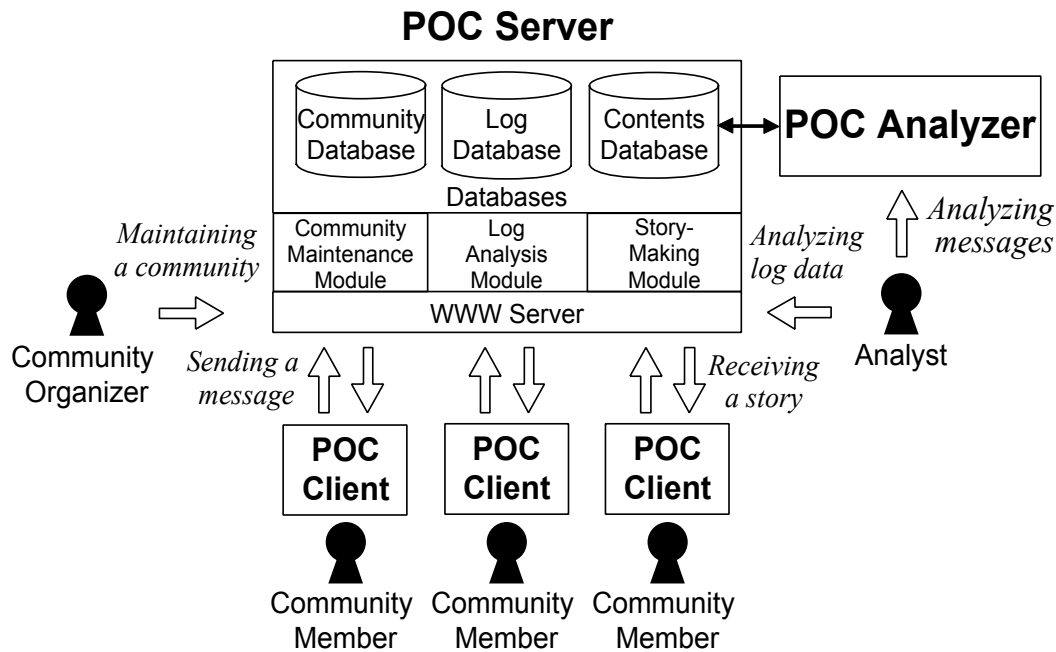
POC Server

Community Database

Log Database

Contents Database

POC Analyzer

Databases

Community Maintenance Module

Log Analysis Module

Story-Making Module

Maintaining a community

Analyzing log data

Analyzing messages

WWW Server

Community Organizer

Analyst

Sending a message

Receiving a story

POC Client

POC Client

POC Client

Community Member

Community Member

Community Member